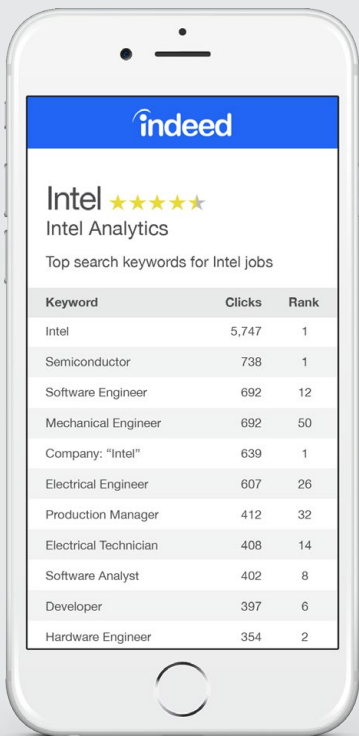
indeed

Intel

Intel Analytics

Top search keywords for Intel jobs

| Keyword | Clicks | Rank |
|---|---|---|
| Intel | 5,747 | 1 |
| Semiconductor | 738 | 1 |
| Software Engineer | 692 | 12 |
| Mechanical Engineer | 692 | 50 |
| Company: "Intel" | 639 | 1 |
| Electrical Engineer | 607 | 26 |
| Production Manager | 412 | 32 |
| Electrical Technician | 408 | 14 |
| Software Analyst | 402 | 8 |
| Developer | 397 | 6 |
| Hardware Engineer | 354 | 2 |